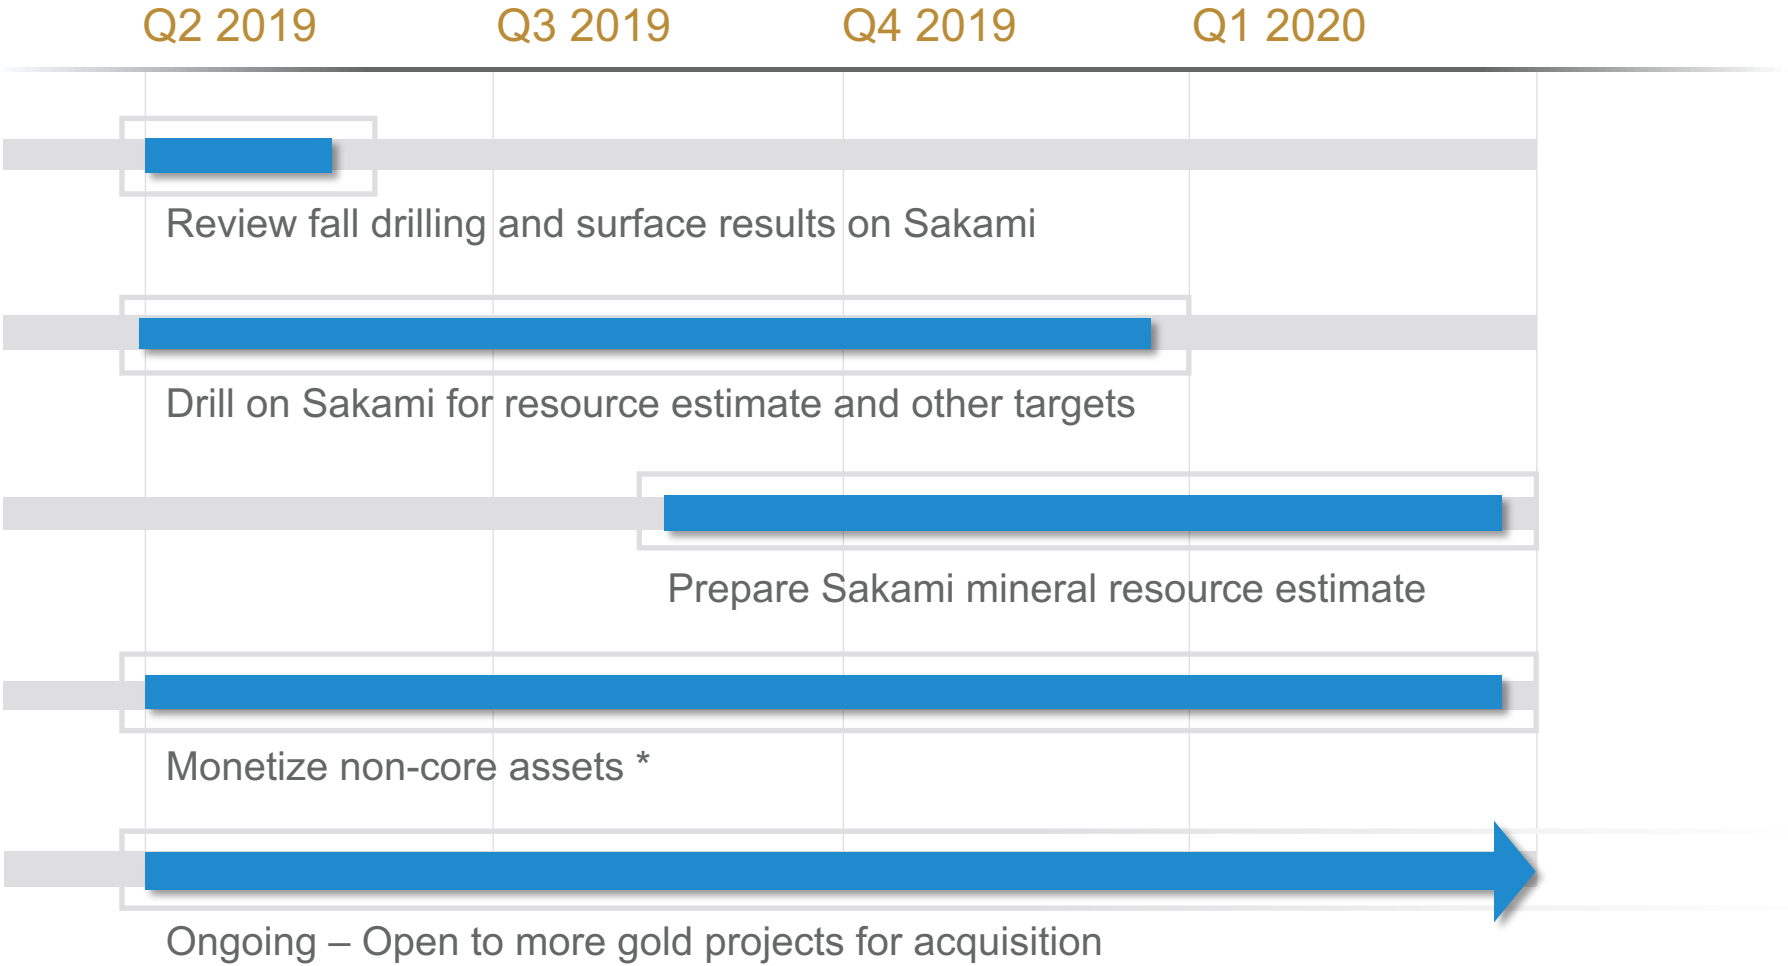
Q2 2019 Q3 2019 Q4 2019 Q1 2020

Review fall drilling and surface results on Sakami

Drill on Sakami for resource estimate and other targets

Prepare Sakami mineral resource estimate

Monetize non-core assets *

Ongoing – Open to more gold projects for acquisition